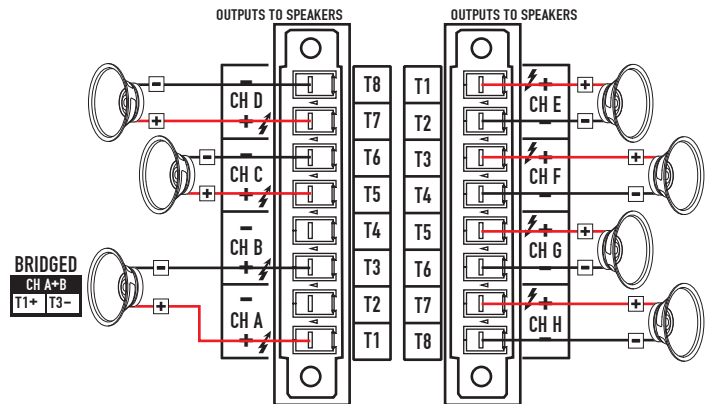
OUTPUTS TO SPEAKERS

OUTPUTS TO SPEAKERS

−
CH D
+

−
CH C
+

−
CH B
+

−
CH A
+

T8
T7
T6
T5
T4
T3
T2
T1

T1
T2
T3
T4
T5
T6
T7
T8

+
CH E
−

+
CH F
−

+
CH G
−

+
CH H
−

BRIDGED
CH A+B
T1+ T3−

−
+
−
+
−
+

+
−
+
−
+
−
+
−